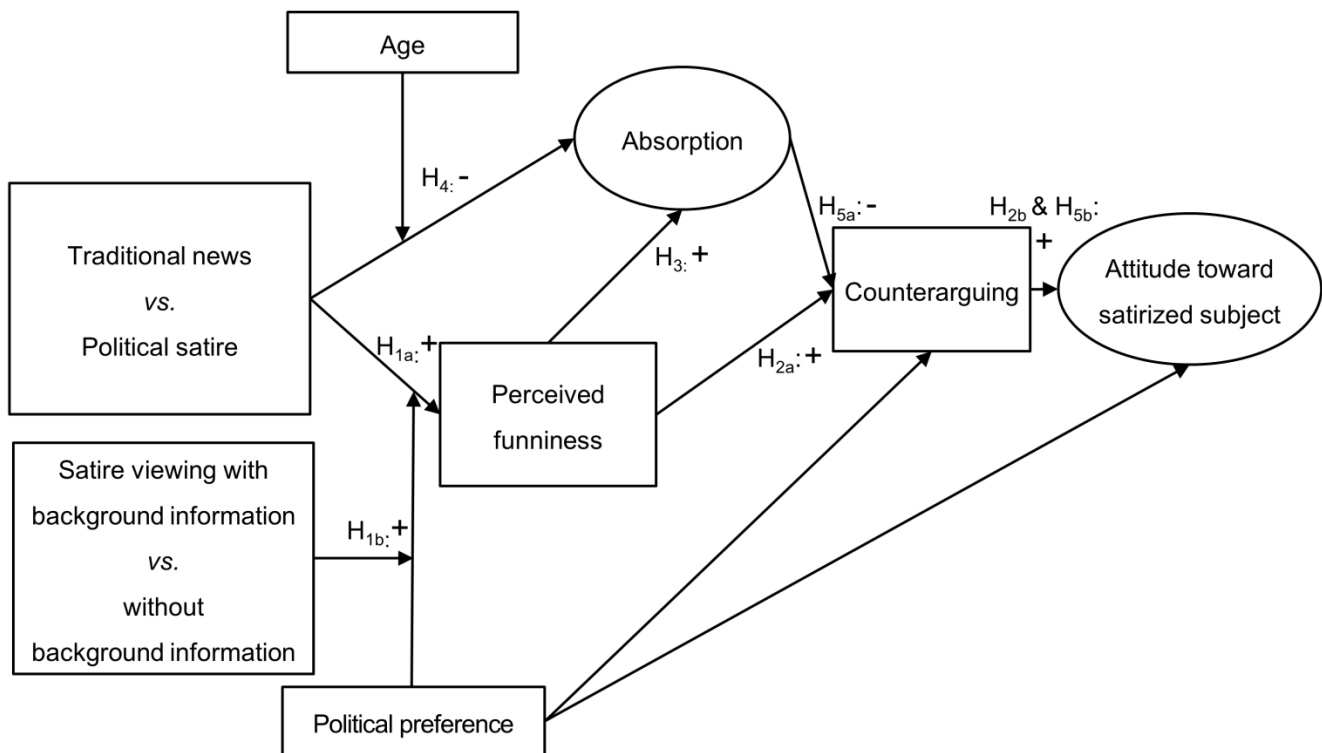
Age

Absorption

$H_{4:}$ -

$H_{5a}$: -

$H_{2b}$ & $H_{5b}$: +

Traditional news
*vs.*
Political satire

$H_{3:}$ +

Counterarguing

Attitude toward satirized subject

$H_{1a:}$ +

Perceived funniness

$H_{2a}$: +

Satire viewing with background information
*vs.*
without background information

$H_{1b:}$ +

Political preference